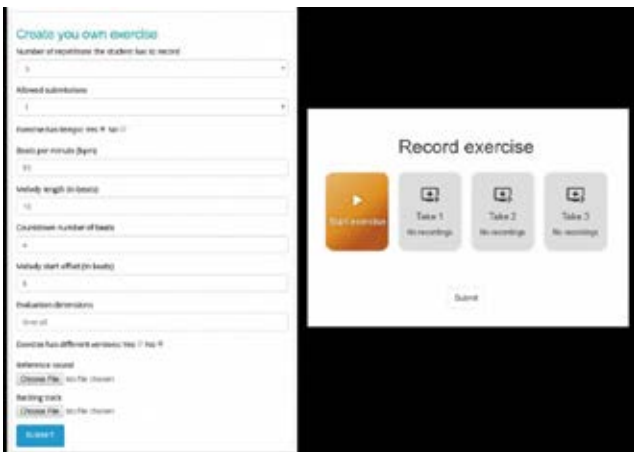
Create you own exercise

Number of repetitions the student has to record

3

Allowed submissions

1

Exercise has tempo: Yes No

Beats per minute (bpm)

90

Melody length (in beats)

16

Countdown number of beats

4

Melody start offset (in beats)

0

Evaluation dimensions

Overall

Exercise has different versions: Yes No

Reference sound

Choose File No file chosen

Backing track

Choose File No file chosen

SUBMIT

Record exercise

Start exercise

Take 1
No recordings

Take 2
No recordings

Take 3
No recordings

Submit